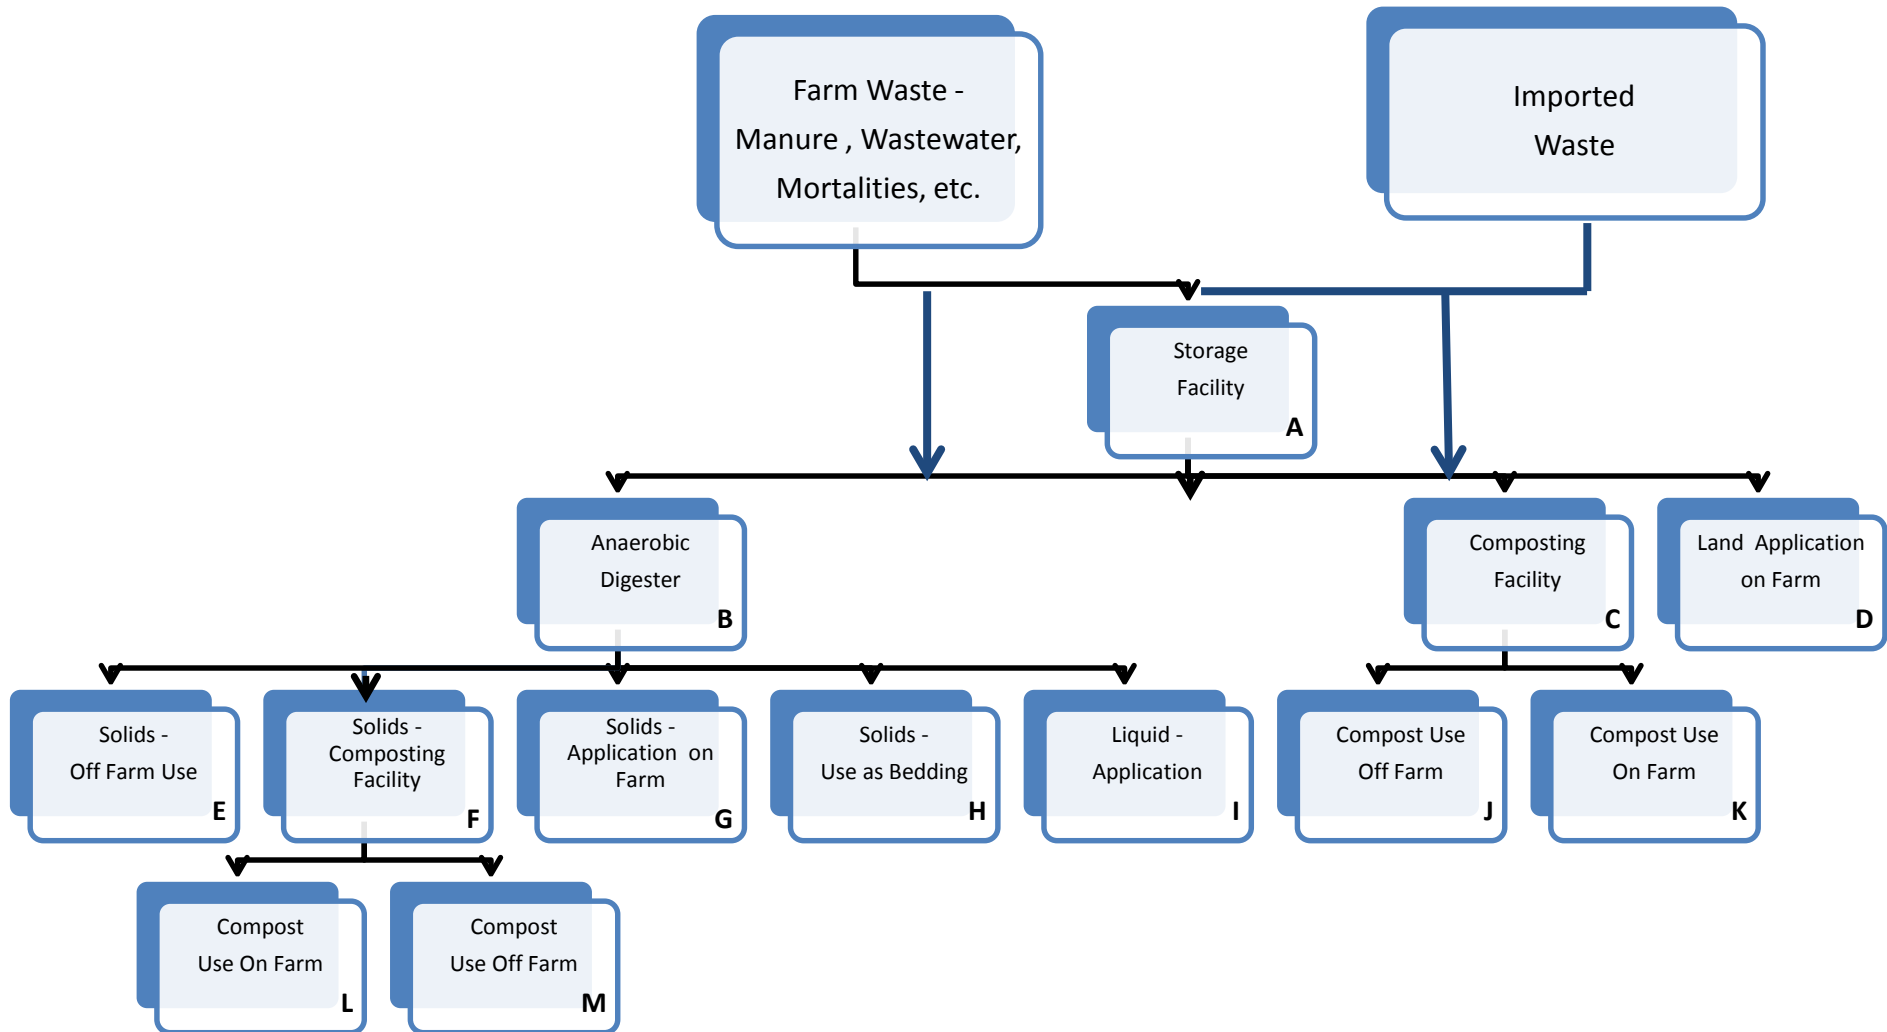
Farm Waste - Manure , Wastewater, Mortalities, etc.

Imported Waste

Storage Facility
A

Anaerobic Digester
B

Composting Facility
C

Land Application on Farm
D

Solids - Off Farm Use
E

Solids - Composting Facility
F

Solids - Application on Farm
G

Solids - Use as Bedding
H

Liquid - Application
I

Compost Use Off Farm
J

Compost Use On Farm
K

Compost Use On Farm
L

Compost Use Off Farm
M